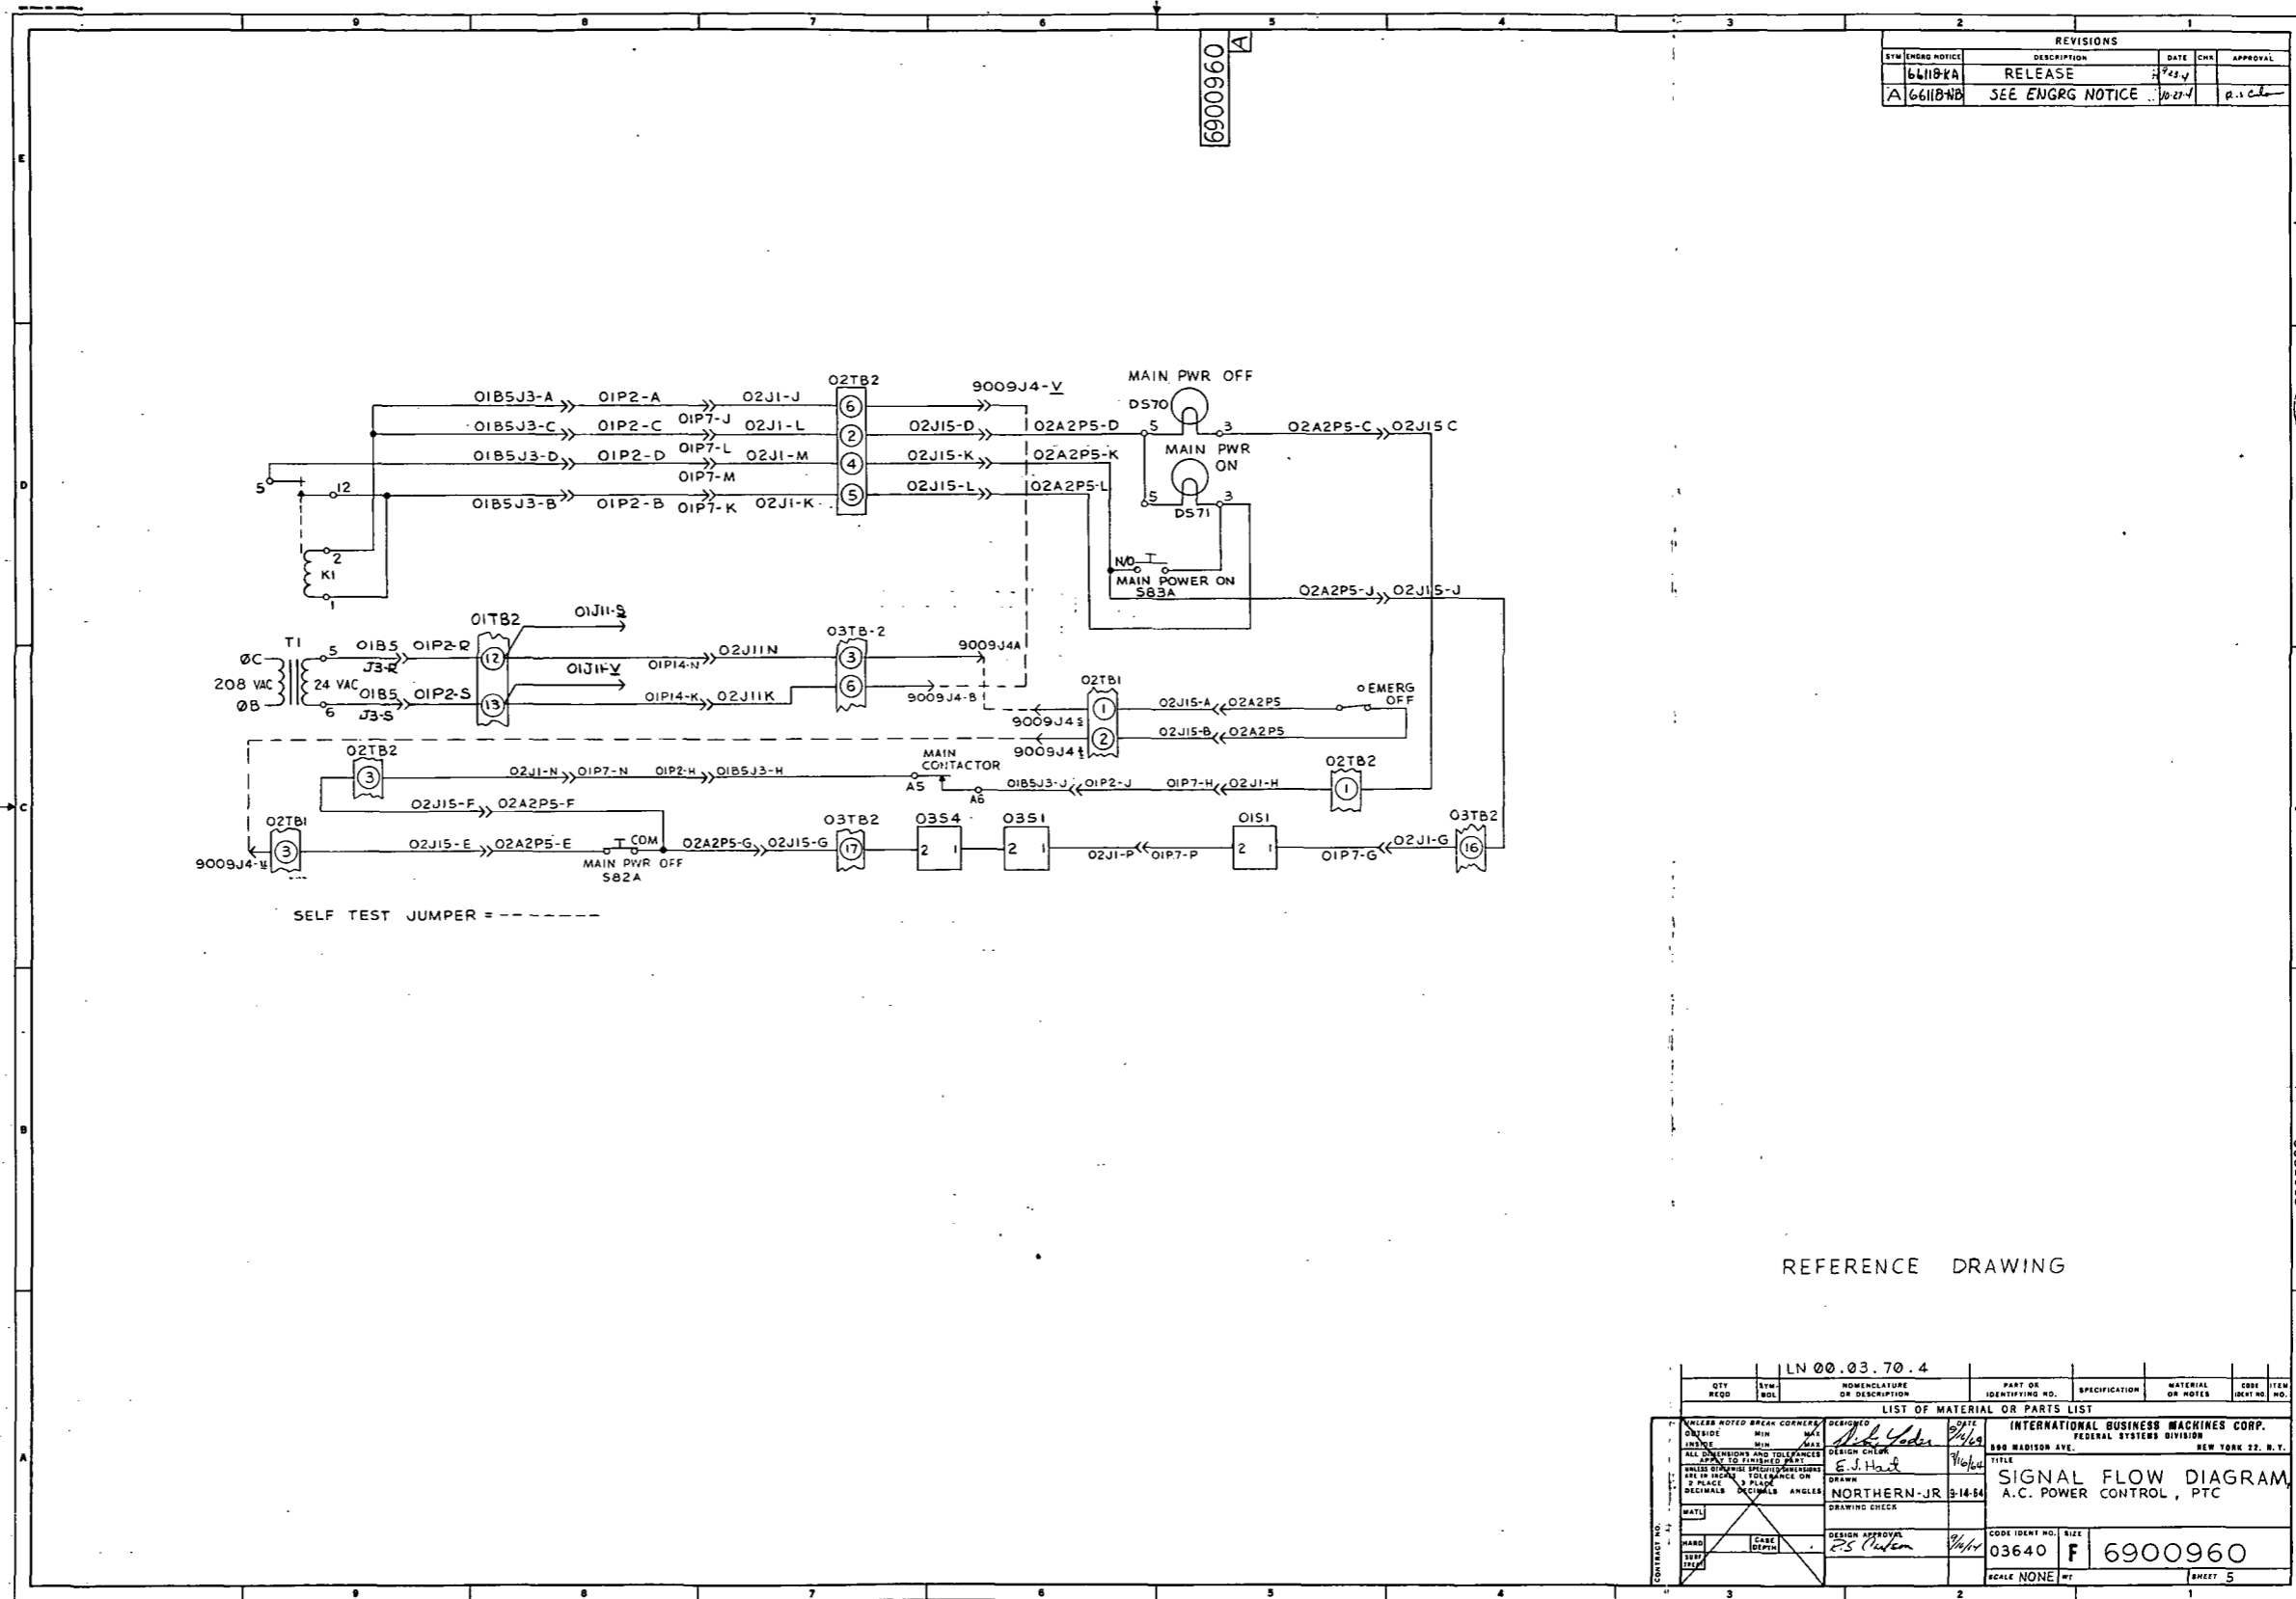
9 8 7 6 5 4 3 2 1

6900960 A

REVISIONS

| SYM | ENGRG NOTICE | DESCRIPTION | DATE | CHK | APPROVAL |
|---|---|---|---|---|---|
| | 66118-KA | RELEASE | 9-23-4 | | |
| A | 66118-NB | SEE ENGRG NOTICE | 10-27-4 | | |

E
D
C
B
A

MAIN PWR OFF
DS70
MAIN PWR ON
DS71
02TB2
01B5J3-A 01P2-A 02J1-J
01B5J3-C 01P2-C 01P7-J 02J1-L
01B5J3-D 01P2-D 01P7-L 02J1-M
01P7-M
01B5J3-B 01P2-B 01P7-K 02J1-K
9009J4-V
02J15-D 02A2P5-D 5 3 02A2P5-C 02J15 C
02J15-K 02A2P5-K
02J15-L 02A2P5-L 5 3
5 12
2 K1 1
N/O
MAIN POWER ON
S83A
02A2P5-J 02J15-J
01TB2 01J11-S
T1 5 01B5 01P2-R
ØC 208 VAC 24 VAC J3-R
ØB 6 01B5 J3-S 01P2-S
01J11-V
01P14-N 02J11N
01P14-K 02J11K
03TB-2
9009J4A
9009J4-B
02TB1
02J15-A 02A2P5
EMERG OFF
9009J4 s
02J15-B 02A2P5
9009J4 t
02TB2
02J1-N 01P7-N 01P2-H 01B5J3-H
MAIN CONTACTOR
A5 A6
01B5J3-J 01P2-J 01P7-H 02J1-H
02TB2
02J15-F 02A2P5-F
02TB1
03TB2 03S4 03S1 01S1 03TB2
9009J4-u
02J15-E 02A2P5-E
COM
MAIN PWR OFF
S82A
02A2P5-G 02J15-G
02J1-P 01P7-P
01P7-G 02J1-G

SELF TEST JUMPER = - - - - - - -

REFERENCE DRAWING

LN 00.03.70.4

| QTY REQD | SYMBOL | NOMENCLATURE OR DESCRIPTION | PART OR IDENTIFYING NO. | SPECIFICATION | MATERIAL OR NOTES | CODE IDENT NO. | ITEM NO. |
|---|---|---|---|---|---|---|---|

LIST OF MATERIAL OR PARTS LIST

UNLESS NOTED BREAK CORNERS OUTSIDE MIN MAX INSIDE MIN MAX
ALL DIMENSIONS AND TOLERANCES APPLY TO FINISHED PART
UNLESS OTHERWISE SPECIFIED DIMENSIONS ARE IN INCHES TOLERANCE ON 2 PLACE 3 PLACE DECIMALS DECIMALS ANGLES
MATL
HARD CASE DEPTH
SURF TREAT
CONTRACT NO.
DESIGNED Dick Yoder 9/16/69
DESIGN CHECK E.J. Hart 9/16/64
DRAWN NORTHERN-JR 9-14-64
DRAWING CHECK
DESIGN APPROVAL R.S. Carlson 9/16/64
INTERNATIONAL BUSINESS MACHINES CORP.
FEDERAL SYSTEMS DIVISION
590 MADISON AVE. NEW YORK 22, N.Y.
TITLE
SIGNAL FLOW DIAGRAM
A.C. POWER CONTROL, PTC
CODE IDENT NO. 03640 SIZE F 6900960
SCALE NONE WT SHEET 5